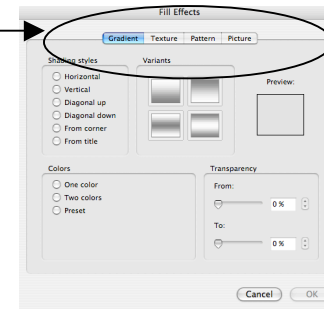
Fill Effects

Gradient Texture Pattern Picture

Shading styles
Horizontal
Vertical
Diagonal up
Diagonal down
From corner
From title

Variants

Preview:

Colors
One color
Two colors
Preset

Transparency
From:
0 %
To:
0 %

Cancel OK